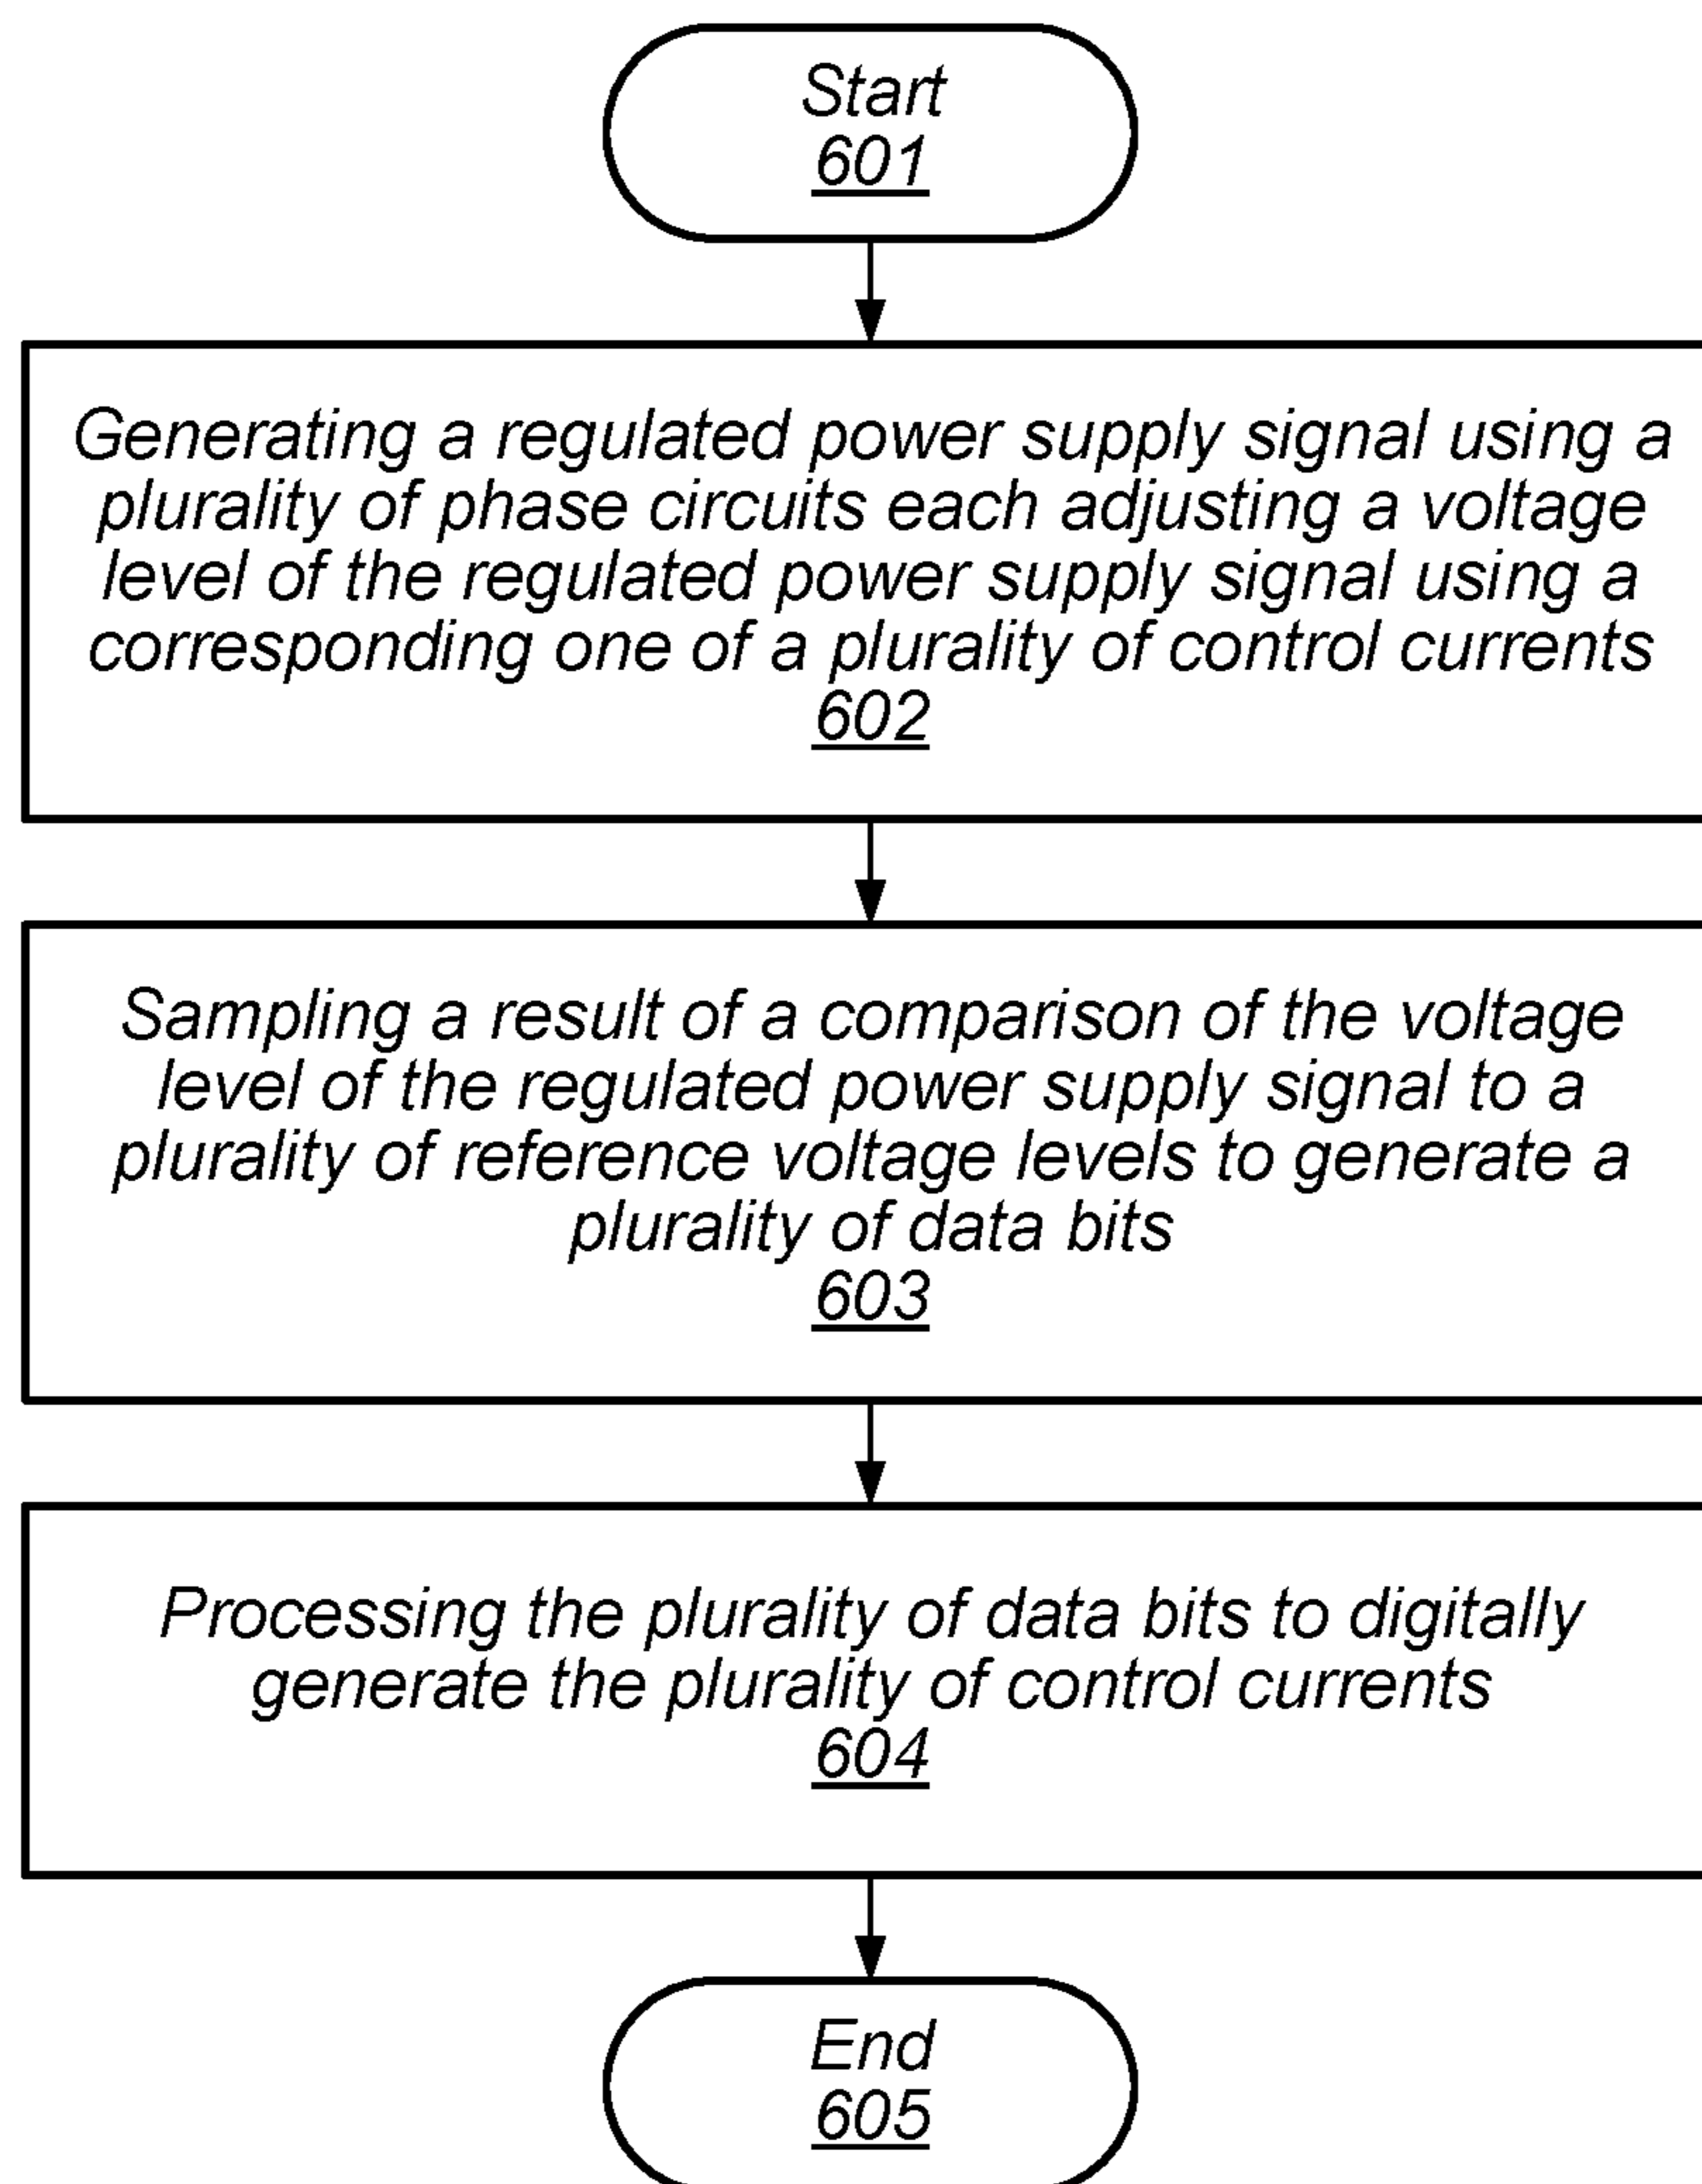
Start
601

Generating a regulated power supply signal using a plurality of phase circuits each adjusting a voltage level of the regulated power supply signal using a corresponding one of a plurality of control currents
602

Sampling a result of a comparison of the voltage level of the regulated power supply signal to a plurality of reference voltage levels to generate a plurality of data bits
603

Processing the plurality of data bits to digitally generate the plurality of control currents
604

End
605